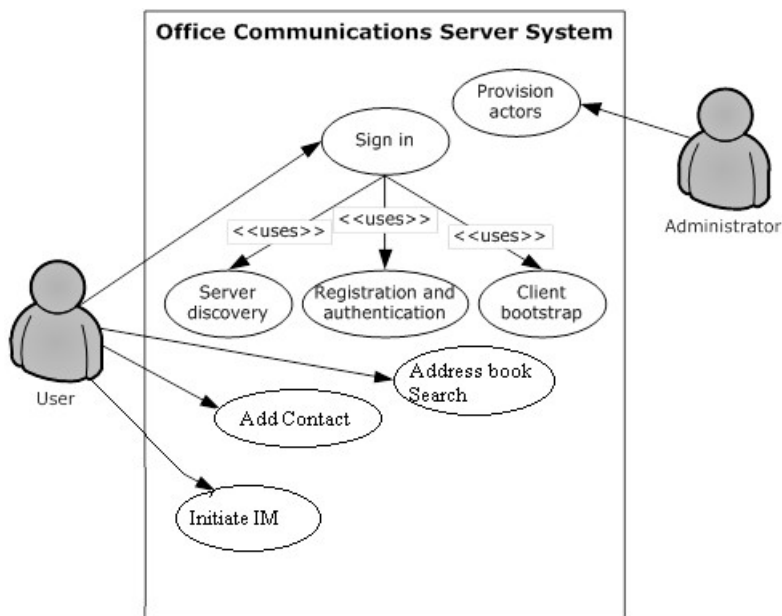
Office Communications Server System

Provision actors

Sign in

Administrator

<<uses>>

<<uses>>

<<uses>>

Server discovery

Registration and authentication

Client bootstrap

User

Address book Search

Add Contact

Initiate IM